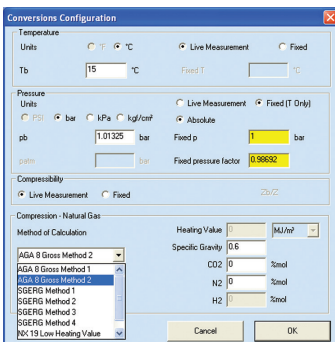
Conversions Configuration

Temperature

Units °F °C

Live Measurement Fixed

Tb 15 °C

Fixed T °C

Pressure

Units

PSI bar kPa kgf/cm²

Live Measurement Fixed (T Only)

Absolute

pb 1.01325 bar

Fixed p 1 bar

patm bar

Fixed pressure factor 0.98692

Compressibility

Live Measurement Fixed

Zb/Z

Compression - Natural Gas

Method of Calculation

Heating Value 0 MJ/m³

Specific Gravity 0.6

AGA 8 Gross Method 2

CO2 0 %mol

AGA 8 Gross Method 1
AGA 8 Gross Method 2
SGERG Method 1
SGERG Method 2
SGERG Method 3
SGERG Method 4
NX 19 Low Heating Value

N2 0 %mol

H2 0 %mol

Cancel

OK